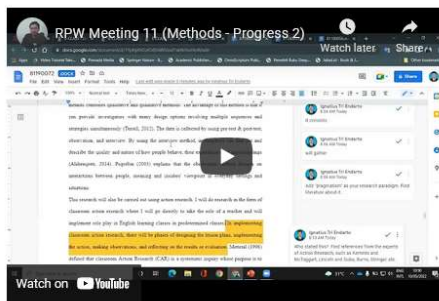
RPW Meeting 11 (Methods - Progress 2)

Watch later

Share

Ignatius Tri Endarto

Ignatius Tri Endarto

add gambar

Ignatius Tri Endarto

Add "pragmatism" as your research paradigm. Find literature about it

Ignatius Tri Endarto

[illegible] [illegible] you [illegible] investigator, with many design options involving multiple approaches and strategies simultaneously (Terrell, 2012). The data is collected by using pre-test & post-test, observation, and interview. By using the interview method, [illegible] and describe the quality and nature of how people behave, their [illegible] (Alshenqeeti, 2014). Pogrebin (2003) explains that the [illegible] associations between people, meaning and member viewpoint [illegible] and situations.

This research will also be carried out using action research. I will do research in the form of classroom action research where I will go directly to take the role of a teacher and will implement role play in English learning classes in predetermined classes. In implementing classroom action research, there will be phases of designing the lesson plan, implementing the action, making observations, and reflecting on the results or evaluation. Mertler (1996) defined that classroom Action Research (CAR) is a systematic inquiry whose purpose is to

Watch on YouTube